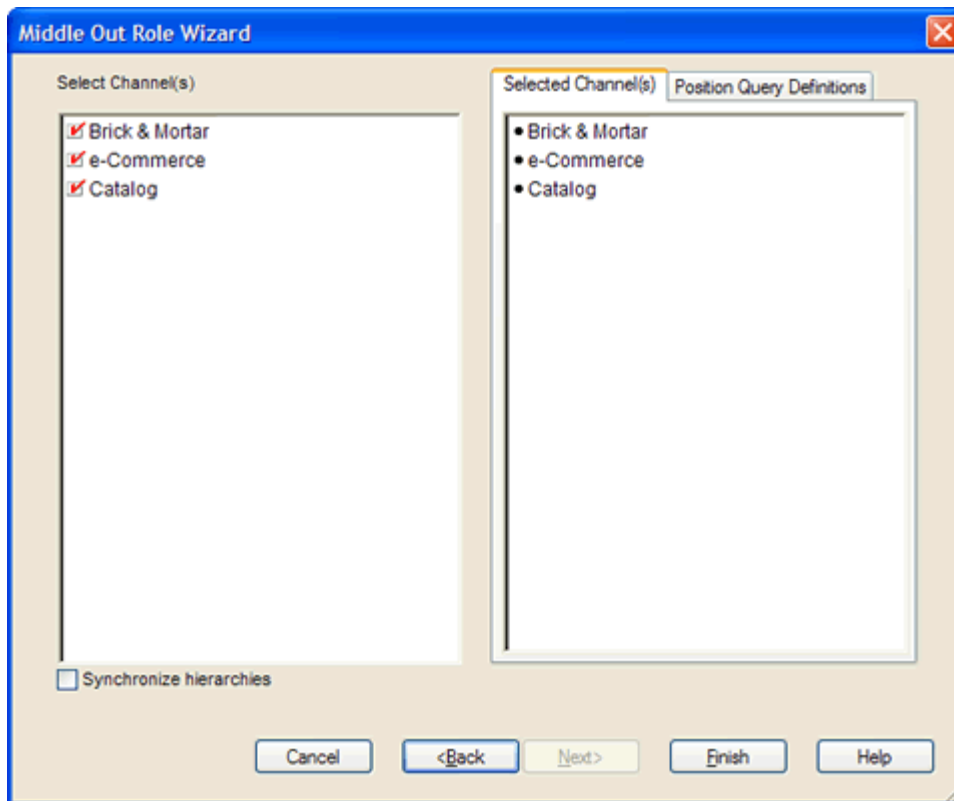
Middle Out Role Wizard

Select Channel(s)

Brick & Mortar
e-Commerce
Catalog

Synchronize hierarchies

Selected Channel(s) | Position Query Definitions

• Brick & Mortar
• e-Commerce
• Catalog

Cancel | <Back | Next> | Finish | Help